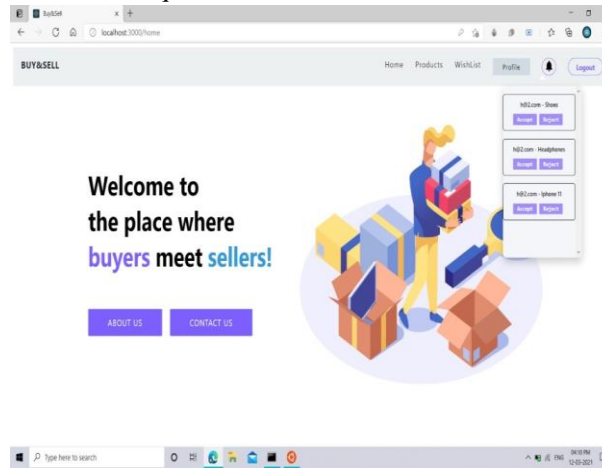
Buy&Sell
localhost:3000/home

BUY&SELL

Home Products WishList Profile Logout

h@2.com - Shoes
Accept Reject

h@2.com - Headphones
Accept Reject

h@2.com - Iphone 11
Accept Reject

Welcome to
the place where
buyers meet sellers!

ABOUT US CONTACT US

Type here to search

ENG 04:10 PM 12-03-2021